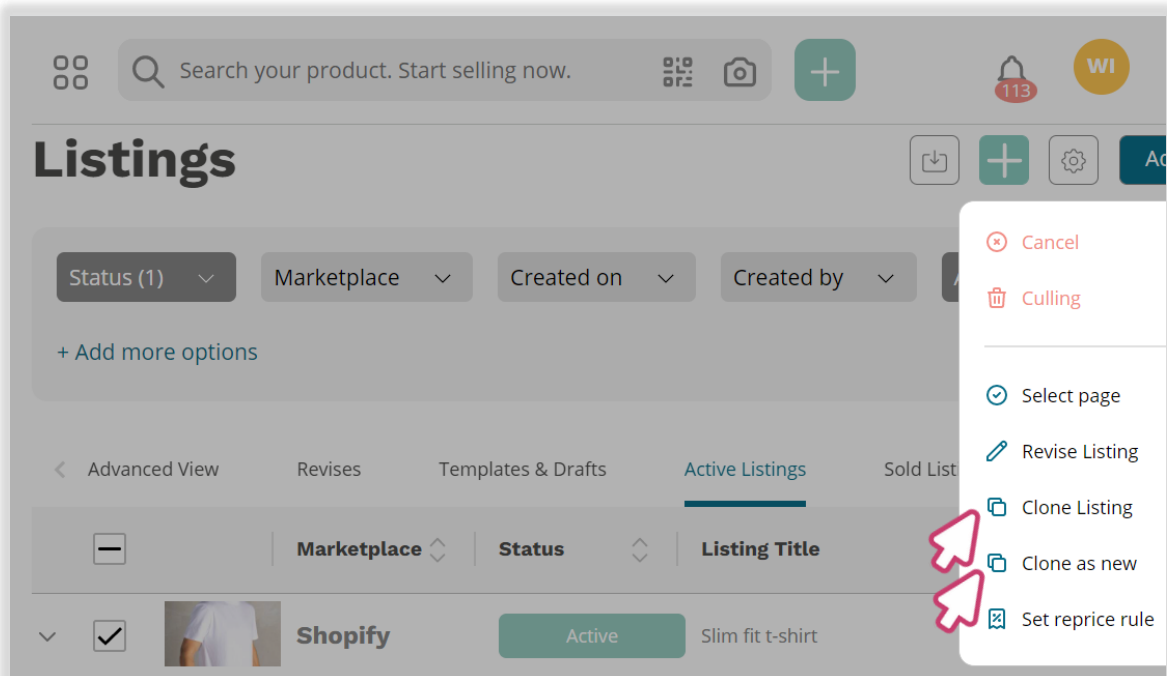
Search your product. Start selling now.

WI

113

Listings

Ac

Status (1)

Marketplace

Created on

Created by

+ Add more options

Cancel

Culling

Select page

Revise Listing

Clone Listing

Clone as new

Set reprice rule

Advanced View

Revises

Templates & Drafts

Active Listings

Sold List

| | Marketplace | Status | Listing Title |
|---|---|---|---|
| | Shopify | Active | Slim fit t-shirt |